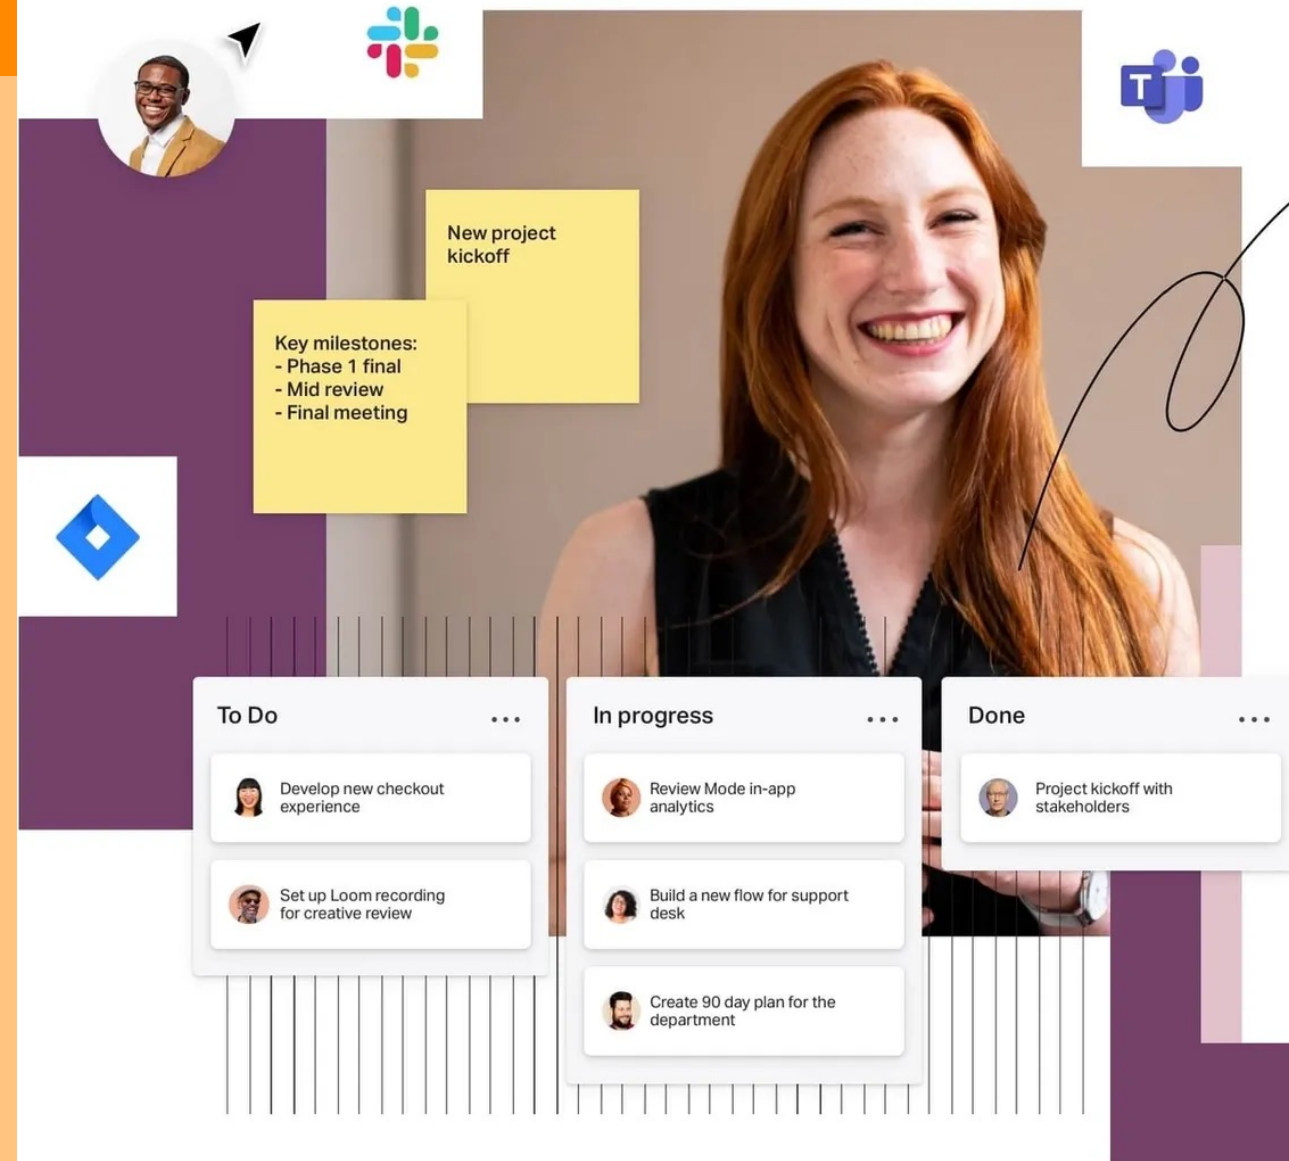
New project kickoff

Key milestones:
- Phase 1 final
- Mid review
- Final meeting

T

To Do ...

Develop new checkout experience

Set up Loom recording for creative review

In progress ...

Review Mode in-app analytics

Build a new flow for support desk

Create 90 day plan for the department

Done ...

Project kickoff with stakeholders